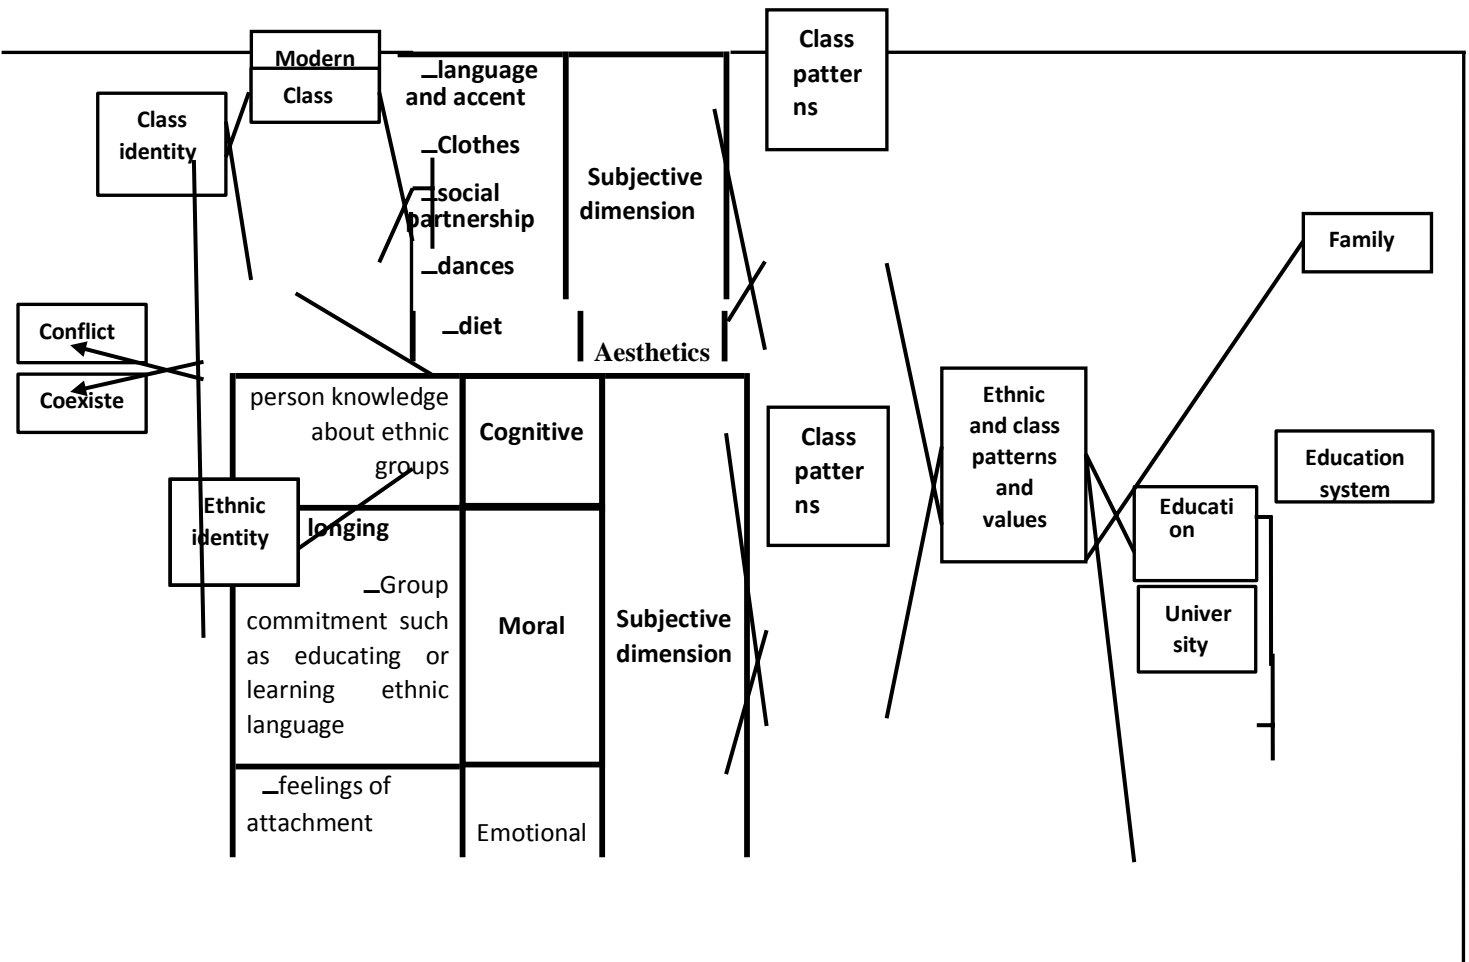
Modern Class

Class identity

_language and accent

_Clothes

_social partnership

_dances

_diet

Subjective dimension

Aesthetics

Class patterns

Family

Conflict

Coexiste

person knowledge about ethnic groups

Cognitive

Class patterns

Ethnic and class patterns and values

Education system

Ethnic identity

longing

_Group commitment such as educating or learning ethnic language

Moral

Subjective dimension

Education

University

_feelings of attachment

Emotional